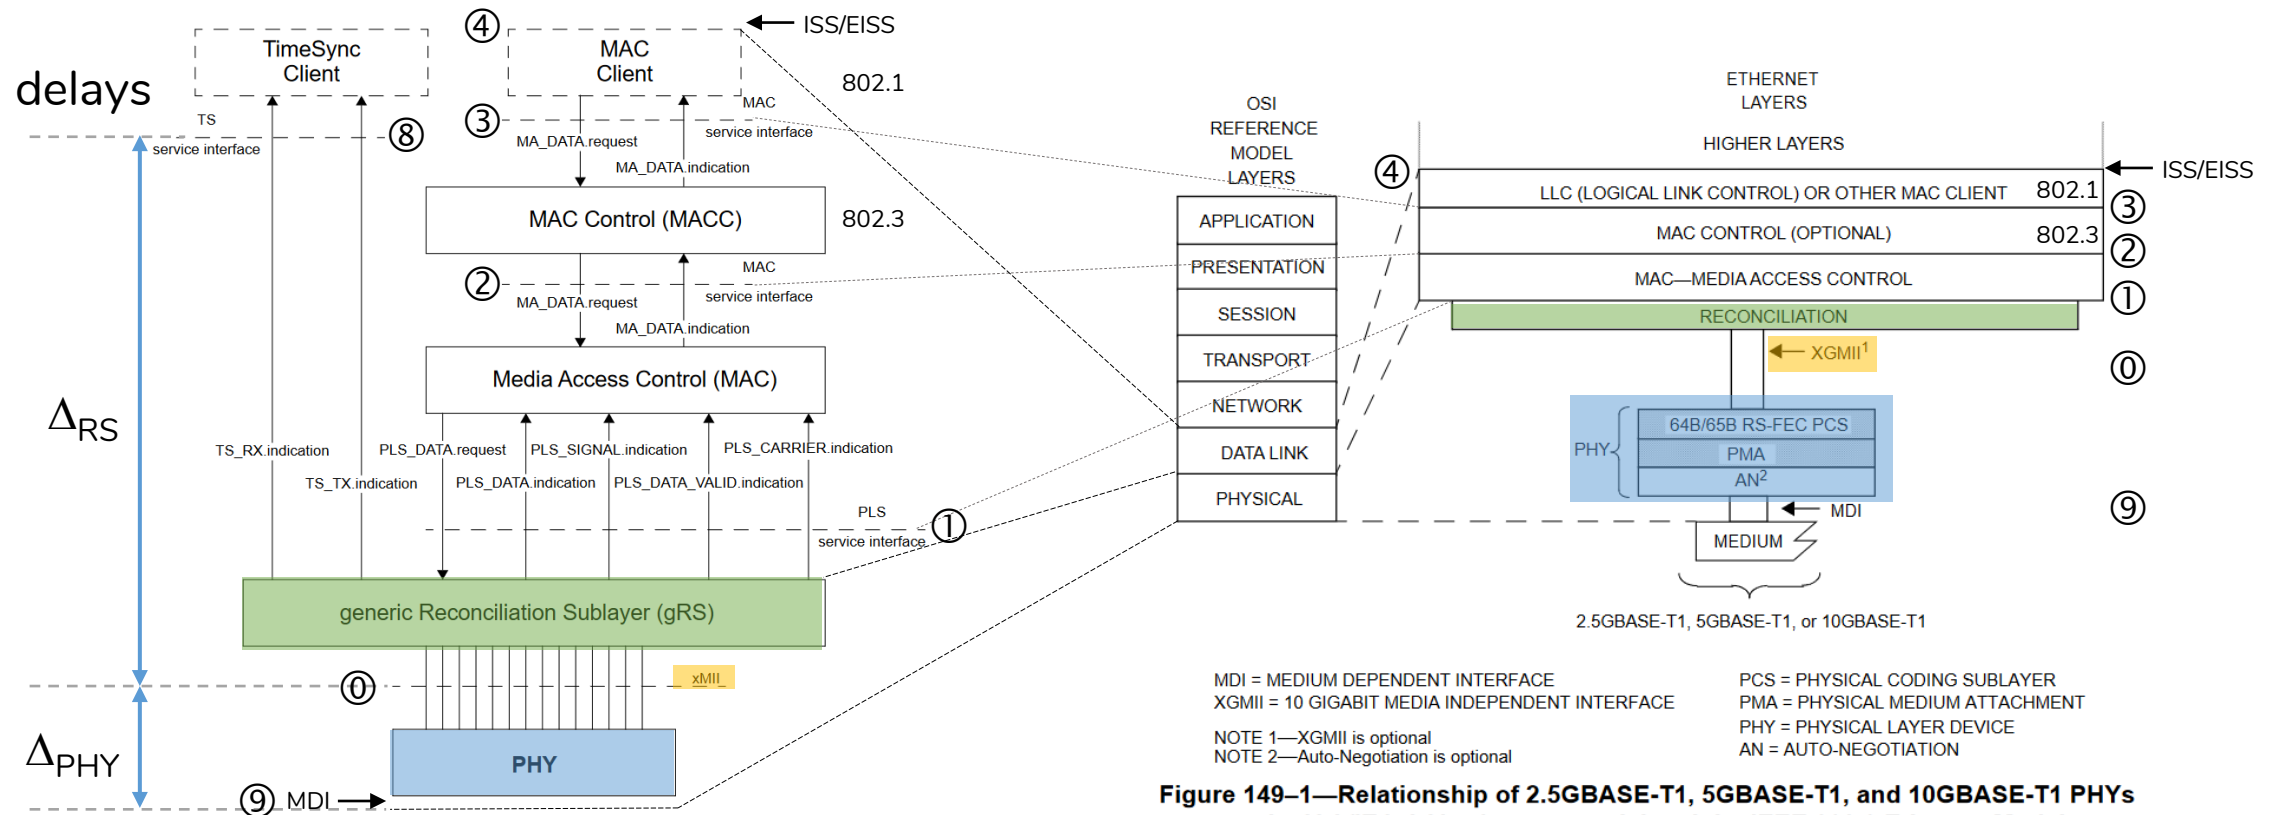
delays

TimeSync Client

④ MAC Client

ISS/EISS

802.1

TS
service interface ⑧

③ MAC
service interface

MA_DATA.request
MA_DATA.indication

MAC Control (MACC)

802.3

② MAC
service interface

MA_DATA.request
MA_DATA.indication

Media Access Control (MAC)

$\Delta_{RS}$

TS_RX.indication
TS_TX.indication
PLS_DATA.request
PLS_DATA.indication
PLS_SIGNAL.indication
PLS_DATA_VALID.indication
PLS_CARRIER.indication

PLS
service interface ①

generic Reconciliation Sublayer (gRS)

⓪ xMII

$\Delta_{PHY}$

PHY

⑨ MDI

OSI REFERENCE MODEL LAYERS

APPLICATION
PRESENTATION
SESSION
TRANSPORT
NETWORK
DATA LINK
PHYSICAL

ETHERNET LAYERS

HIGHER LAYERS

ISS/EISS

④

LLC (LOGICAL LINK CONTROL) OR OTHER MAC CLIENT 802.1 ③
MAC CONTROL (OPTIONAL) 802.3 ②
MAC—MEDIA ACCESS CONTROL ①
RECONCILIATION

XGMII$^1$ ⓪

PHY
64B/65B RS-FEC PCS
PMA
AN$^2$

MDI ⑨

MEDIUM

2.5GBASE-T1, 5GBASE-T1, or 10GBASE-T1

MDI = MEDIUM DEPENDENT INTERFACE
XGMII = 10 GIGABIT MEDIA INDEPENDENT INTERFACE

NOTE 1—XGMII is optional
NOTE 2—Auto-Negotiation is optional

PCS = PHYSICAL CODING SUBLAYER
PMA = PHYSICAL MEDIUM ATTACHMENT
PHY = PHYSICAL LAYER DEVICE
AN = AUTO-NEGOTIATION

Figure 149–1—Relationship of 2.5GBASE-T1, 5GBASE-T1, and 10GBASE-T1 PHYs